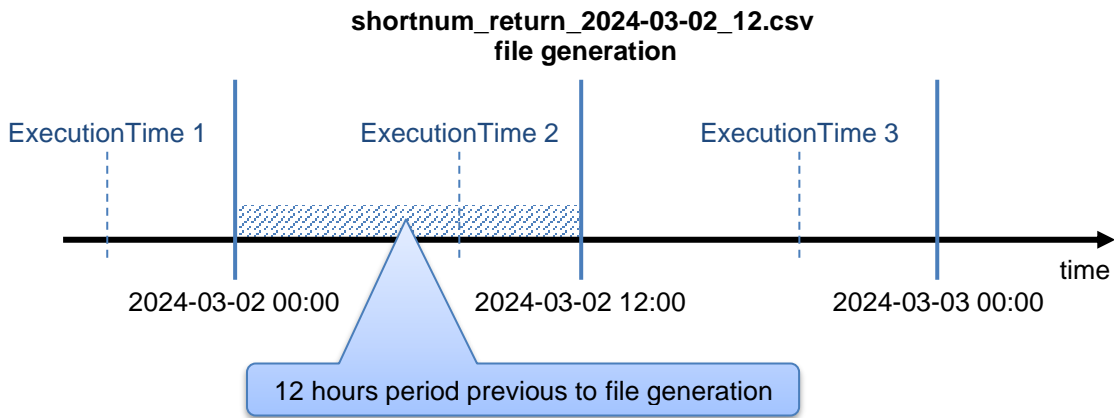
shortnum_return_2024-03-02_12.csv
file generation

ExecutionTime 1

ExecutionTime 2

ExecutionTime 3

time

2024-03-02 00:00

2024-03-02 12:00

2024-03-03 00:00

12 hours period previous to file generation